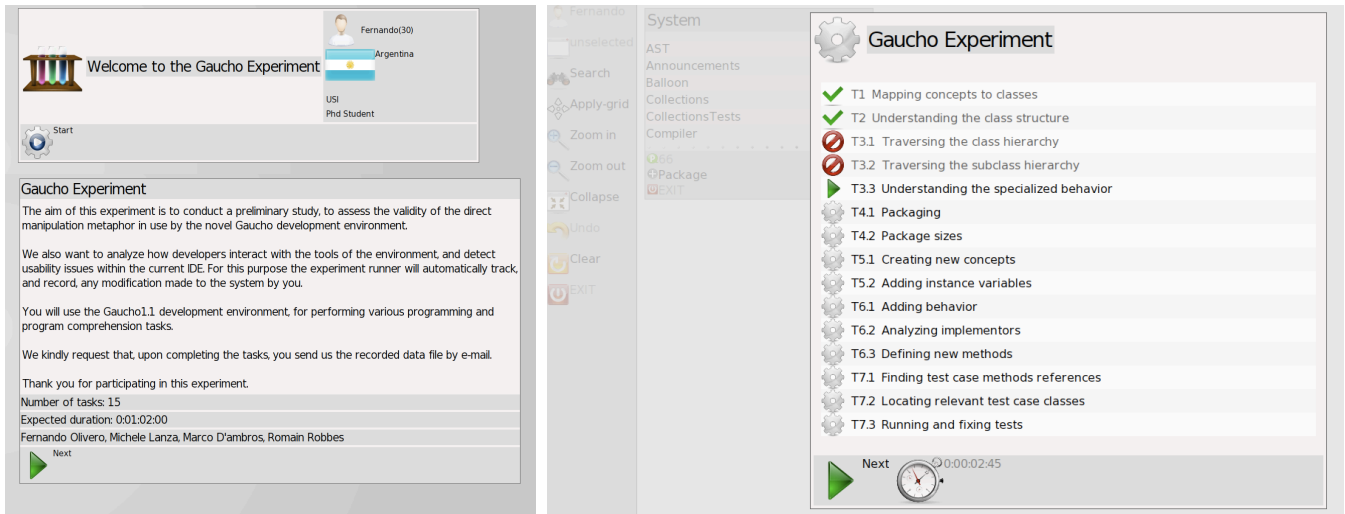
Welcome to the Gaucho Experiment

Fernando(30)

Argentina

USI

Phd Student

Start

Gaucho Experiment

The aim of this experiment is to conduct a preliminary study, to assess the validity of the direct manipulation metaphor in use by the novel Gaucho development environment.

We also want to analyze how developers interact with the tools of the environment, and detect usability issues within the current IDE. For this purpose the experiment runner will automatically track, and record, any modification made to the system by you.

You will use the Gaucho1.1 development environment, for performing various programming and program comprehension tasks.

We kindly request that, upon completing the tasks, you send us the recorded data file by e-mail.

Thank you for participating in this experiment.

Number of tasks: 15

Expected duration: 0:01:02:00

Fernando Olivero, Michele Lanza, Marco D'ambros, Romain Robbes

Next

Fernando

unselected

Search

Apply-grid

Zoom in

Zoom out

Collapse

Undo

Clear

EXIT

System

AST

Announcements

Balloon

Collections

CollectionsTests

Compiler

66

Package

EXIT

Gaucho Experiment

T1 Mapping concepts to classes

T2 Understanding the class structure

T3.1 Traversing the class hierarchy

T3.2 Traversing the subclass hierarchy

T3.3 Understanding the specialized behavior

T4.1 Packaging

T4.2 Package sizes

T5.1 Creating new concepts

T5.2 Adding instance variables

T6.1 Adding behavior

T6.2 Analyzing implementors

T6.3 Defining new methods

T7.1 Finding test case methods references

T7.2 Locating relevant test case classes

T7.3 Running and fixing tests

Next

0:00:02:45